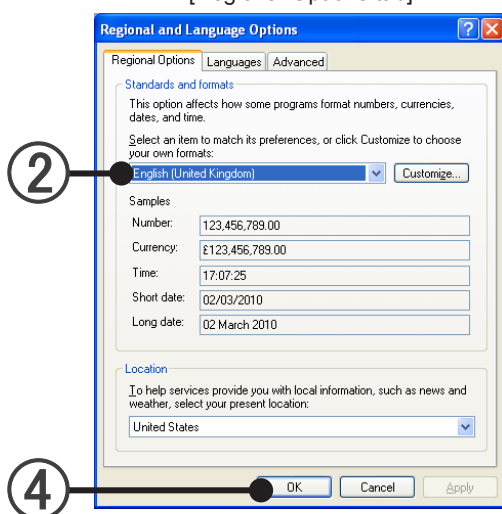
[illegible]

Regional and Language Options

Regional Options | Languages | Advanced

Standards and formats

This option affects how some programs format numbers, currencies, dates, and time.

Select an item to match its preferences, or click Customize to choose your own formats:

②

English (United Kingdom)

Customize...

Samples

| | |
|---|---|
| Number: | 123,456,789.00 |
| Currency: | £123,456,789.00 |
| Time: | 17:07:25 |
| Short date: | 02/03/2010 |
| Long date: | 02 March 2010 |

Location

To help services provide you with local information, such as news and weather, select your present location:

United States

④

OK | Cancel | Apply